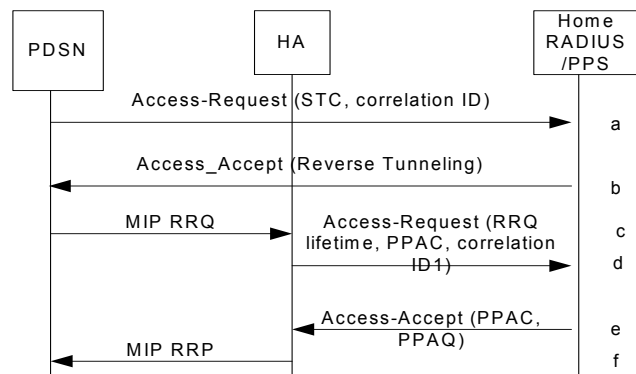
PDSN

HA

Home RADIUS /PPS

Access-Request (STC, correlation ID)

a

Access_Accept (Reverse Tunneling)

b

MIP RRQ

Access-Request (RRQ lifetime, PPAC, correlation ID1)

c

d

Access-Accept (PPAC, PPAQ)

e

MIP RRP

f